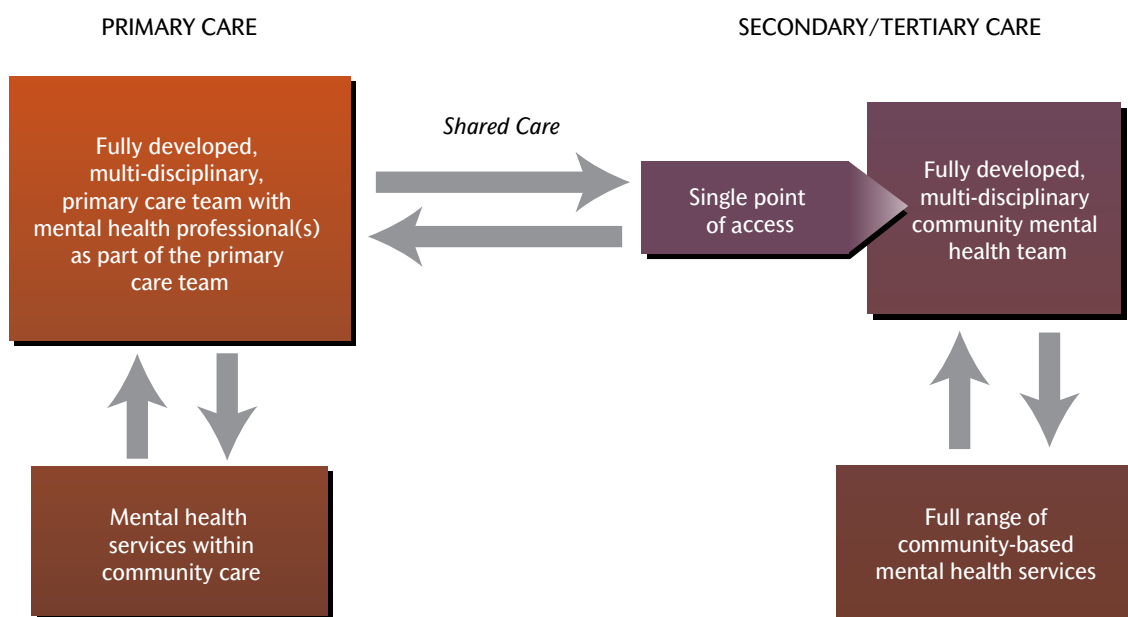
PRIMARY CARE

SECONDARY/TERTIARY CARE

Fully developed, multi-disciplinary, primary care team with mental health professional(s) as part of the primary care team

Shared Care

Single point of access

Fully developed, multi-disciplinary community mental health team

Mental health services within community care

Full range of community-based mental health services